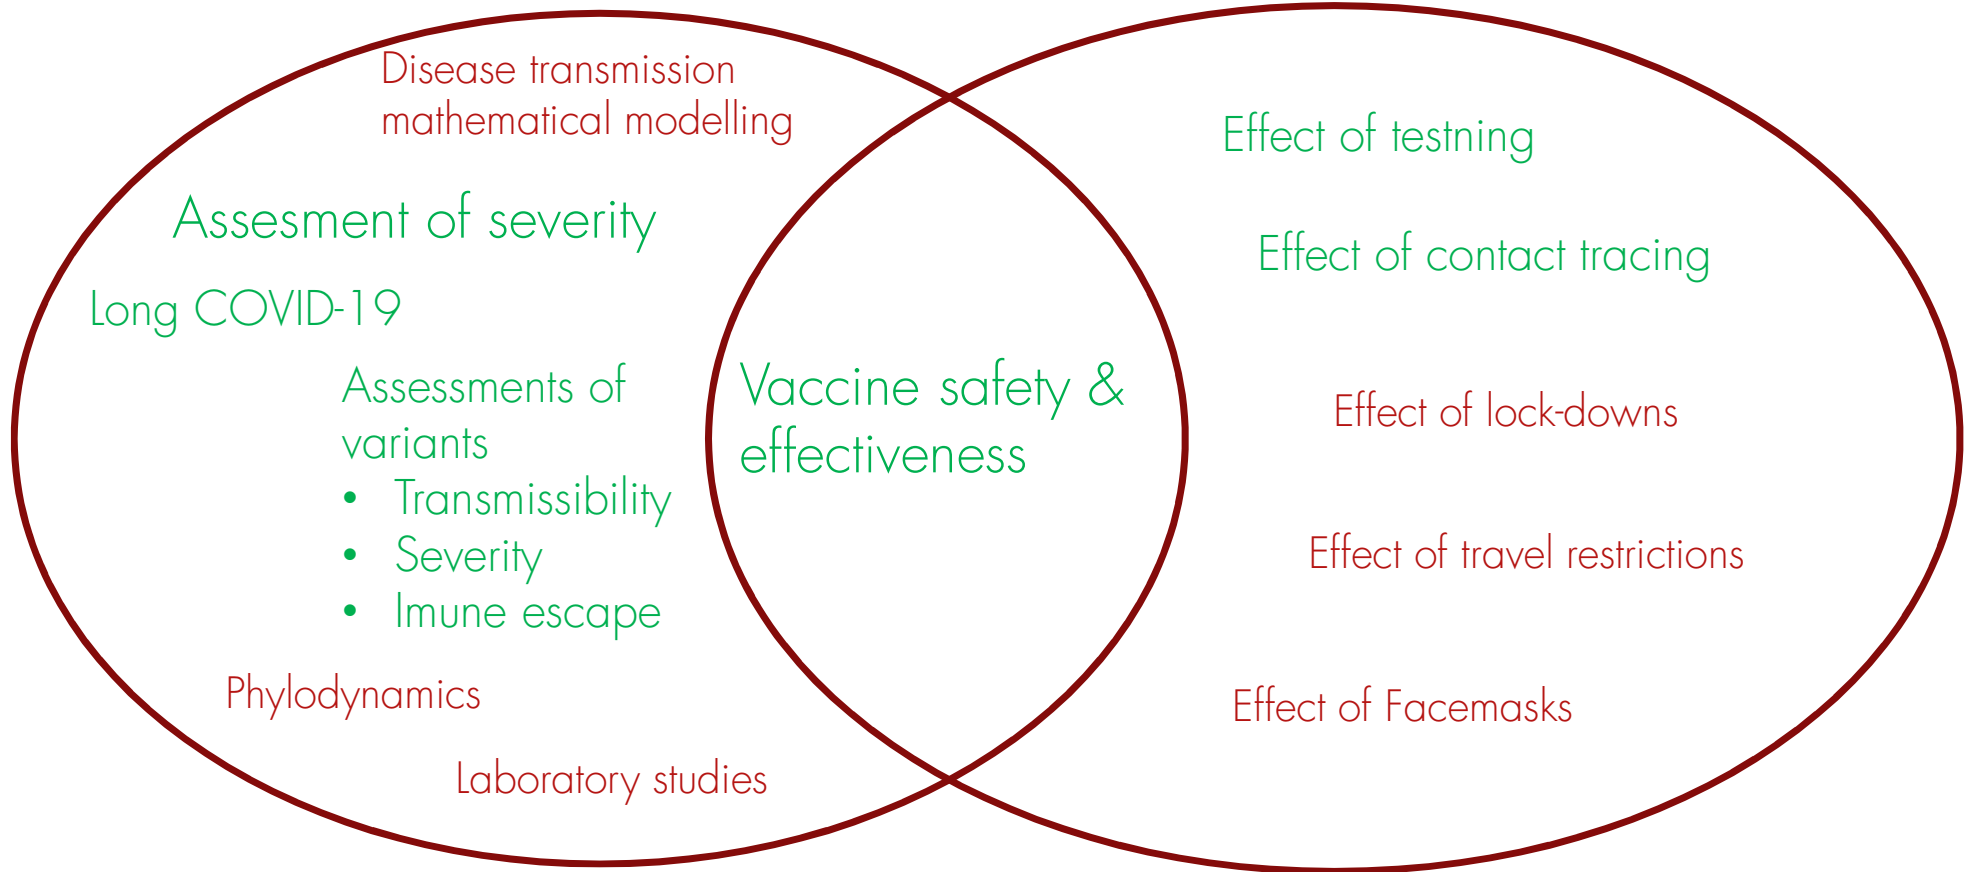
Disease transmission mathematical modelling

Assesement of severity

Long COVID-19

Assessments of variants
• Transmissibility
• Severity
• Imune escape

Phylodynamics

Laboratory studies

Vaccine safety & effectiveness

Effect of testning

Effect of contact tracing

Effect of lock-downs

Effect of travel restrictions

Effect of Facemasks